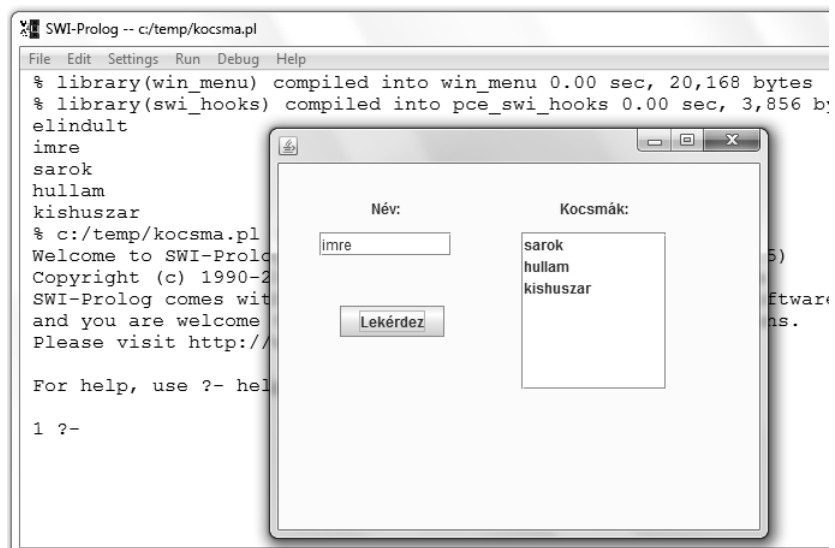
SWI-Prolog -- c:/temp/kocsma.pl

File Edit Settings Run Debug Help

% library(win_menu) compiled into win_menu 0.00 sec, 20,168 bytes
% library(swi_hooks) compiled into pce_swi_hooks 0.00 sec, 3,856 by
elindult
imre
sarok
hullam
kishuszar
% c:/temp/kocsma.pl
Welcome to SWI-Prolo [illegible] 5)
Copyright (c) 1990-2 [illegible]
SWI-Prolog comes wit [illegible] ftware
and you are welcome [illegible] ns.
Please visit http:// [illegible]

For help, use ?- hel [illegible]

1 ?-

Név:

imre

Lekérdez

Kocsmák:

sarok
hullam
kishuszar